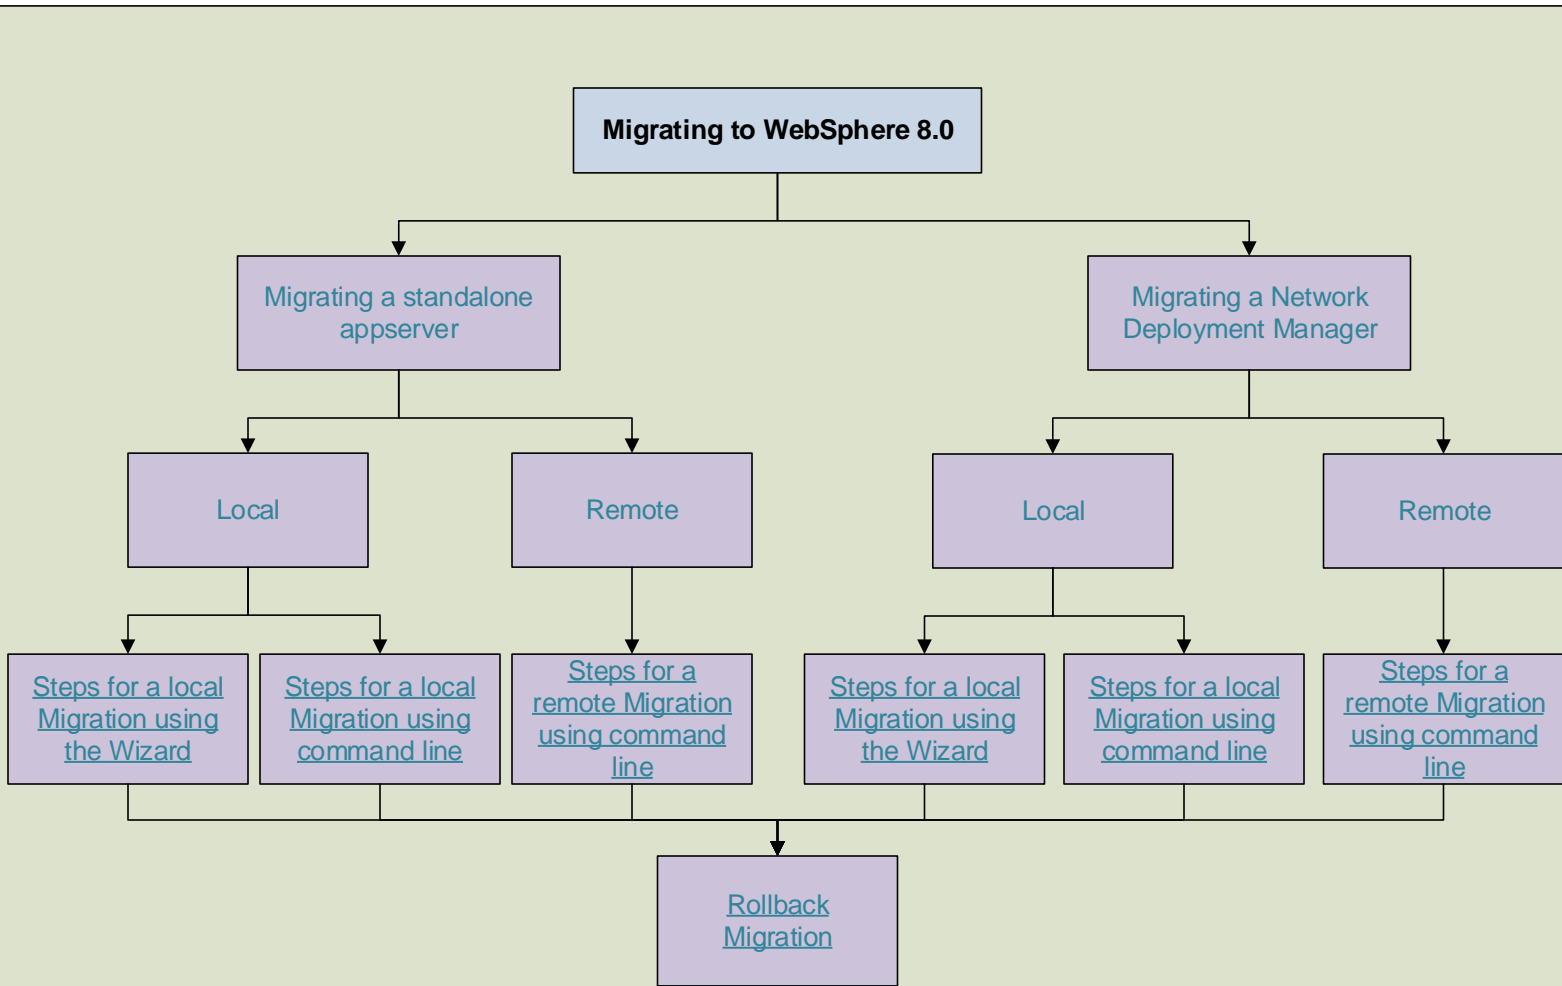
Migrating to WebSphere 8.0

Migrating a standalone appserver

Migrating a Network Deployment Manager

Local

Remote

Local

Remote

Steps for a local Migration using the Wizard

Steps for a local Migration using command line

Steps for a remote Migration using command line

Steps for a local Migration using the Wizard

Steps for a local Migration using command line

Steps for a remote Migration using command line

Rollback Migration